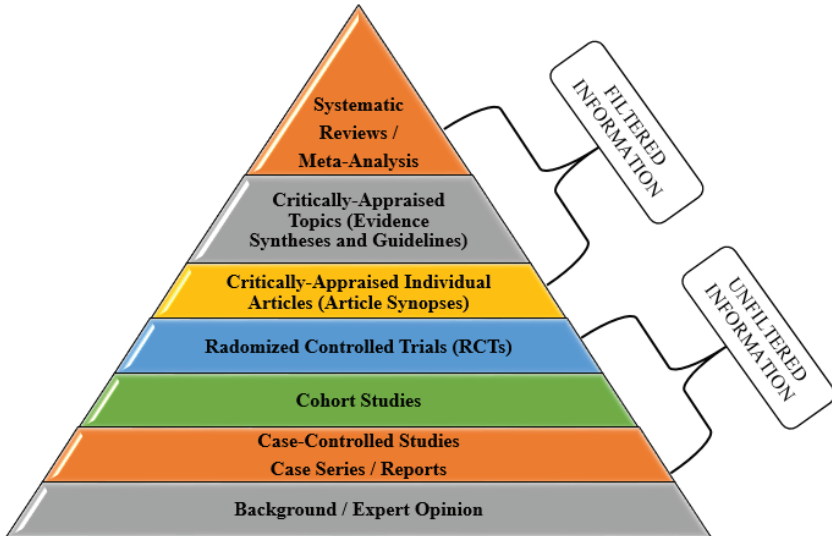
Systematic Reviews / Meta-Analysis

Critically-Appraised Topics (Evidence Syntheses and Guidelines)

Critically-Appraised Individual Articles (Article Synopses)

Radomized Controlled Trials (RCTs)

Cohort Studies

Case-Controlled Studies
Case Series / Reports

Background / Expert Opinion

FILTERED INFORMATION

UNFILTERED INFORMATION